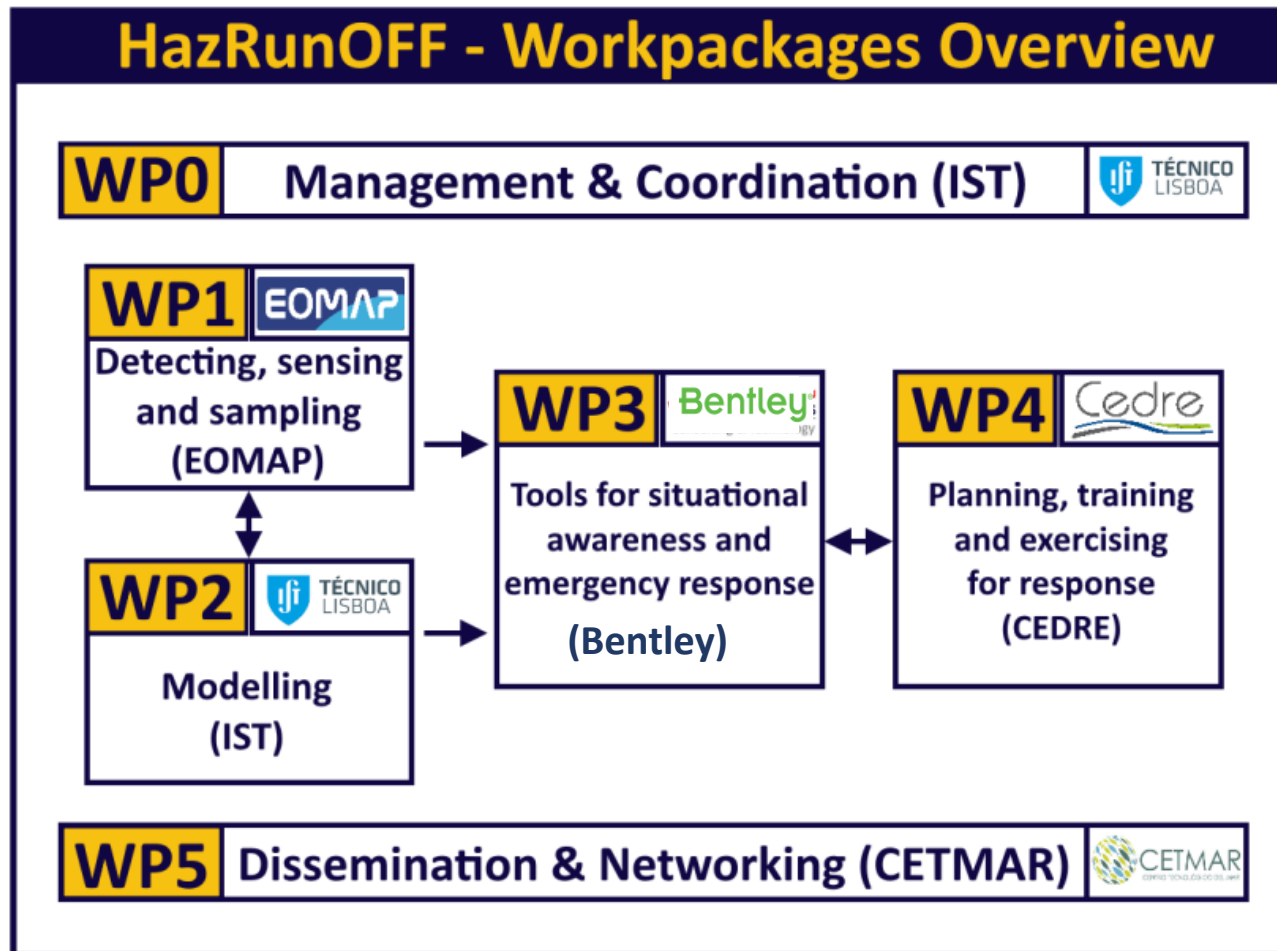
HazRunOFF - Workpackages Overview

WP0 Management & Coordination (IST) TÉCNICO LISBOA

WP1 EOMAP
Detecting, sensing and sampling (EOMAP)

WP2 TÉCNICO LISBOA
Modelling (IST)

WP3 Bentley
Tools for situational awareness and emergency response (Bentley)

WP4 Cedre
Planning, training and exercising for response (CEDRE)

WP5 Dissemination & Networking (CETMAR) CETMAR